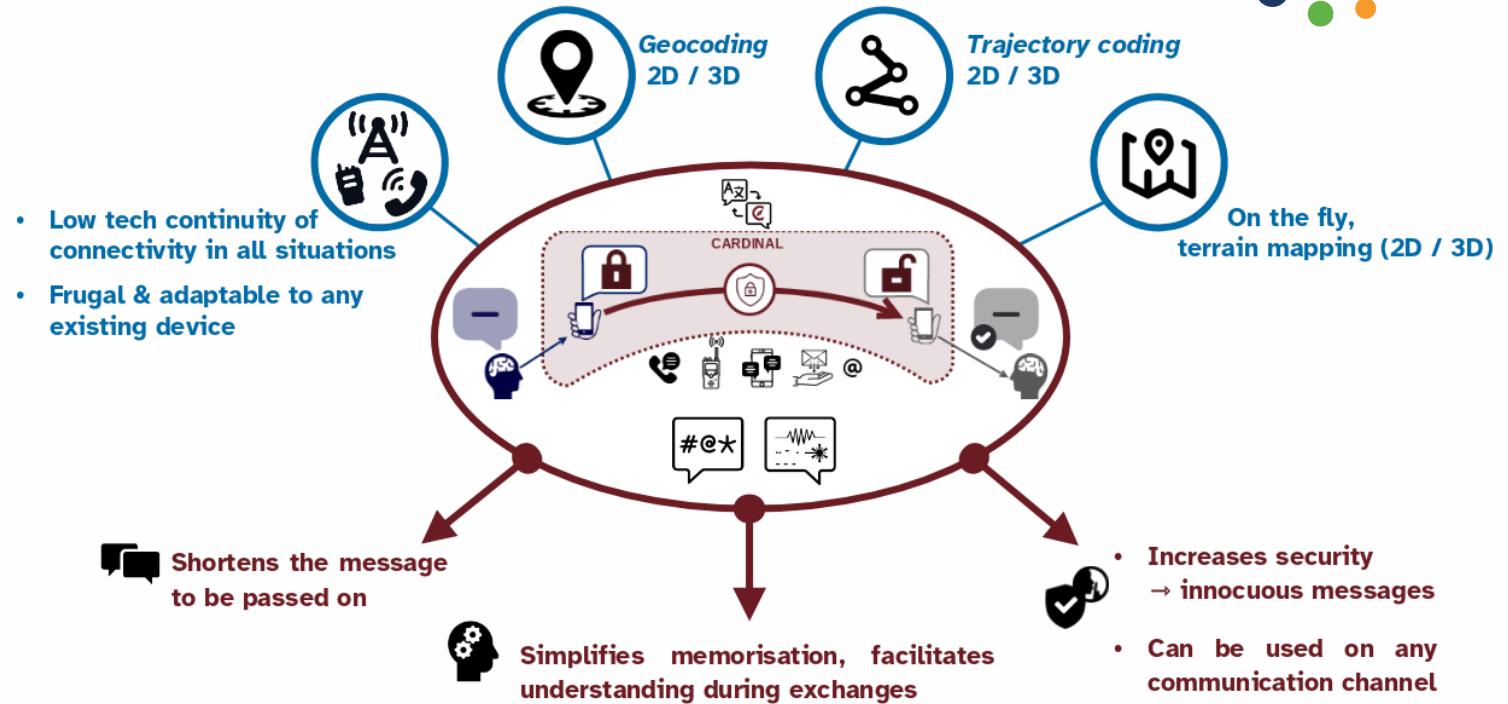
Geocoding
2D / 3D

Trajectory coding
2D / 3D

• Low tech continuity of connectivity in all situations
• Frugal & adaptable to any existing device

On the fly,
terrain mapping (2D / 3D)

CARDINAL

@

#@*

Shortens the message to be passed on

Simplifies memorisation, facilitates understanding during exchanges

• Increases security → innocuous messages
• Can be used on any communication channel